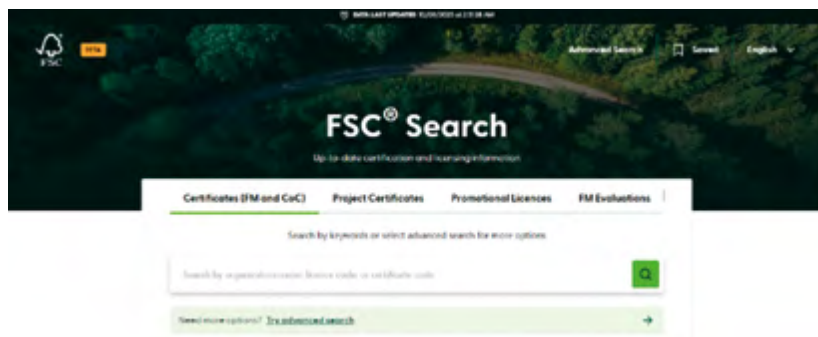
DATA LAST UPDATED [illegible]

FSC

BETA

Advanced Search

Saved

English

FSC® Search

Up-to-date certification and licensing information

Certificates (FM and CoC)

Project Certificates

Promotional Licences

FM Evaluations

Search by keywords or select advanced search for more options

Search by organisation name, licence code or certificate code

Need more options? Try advanced search